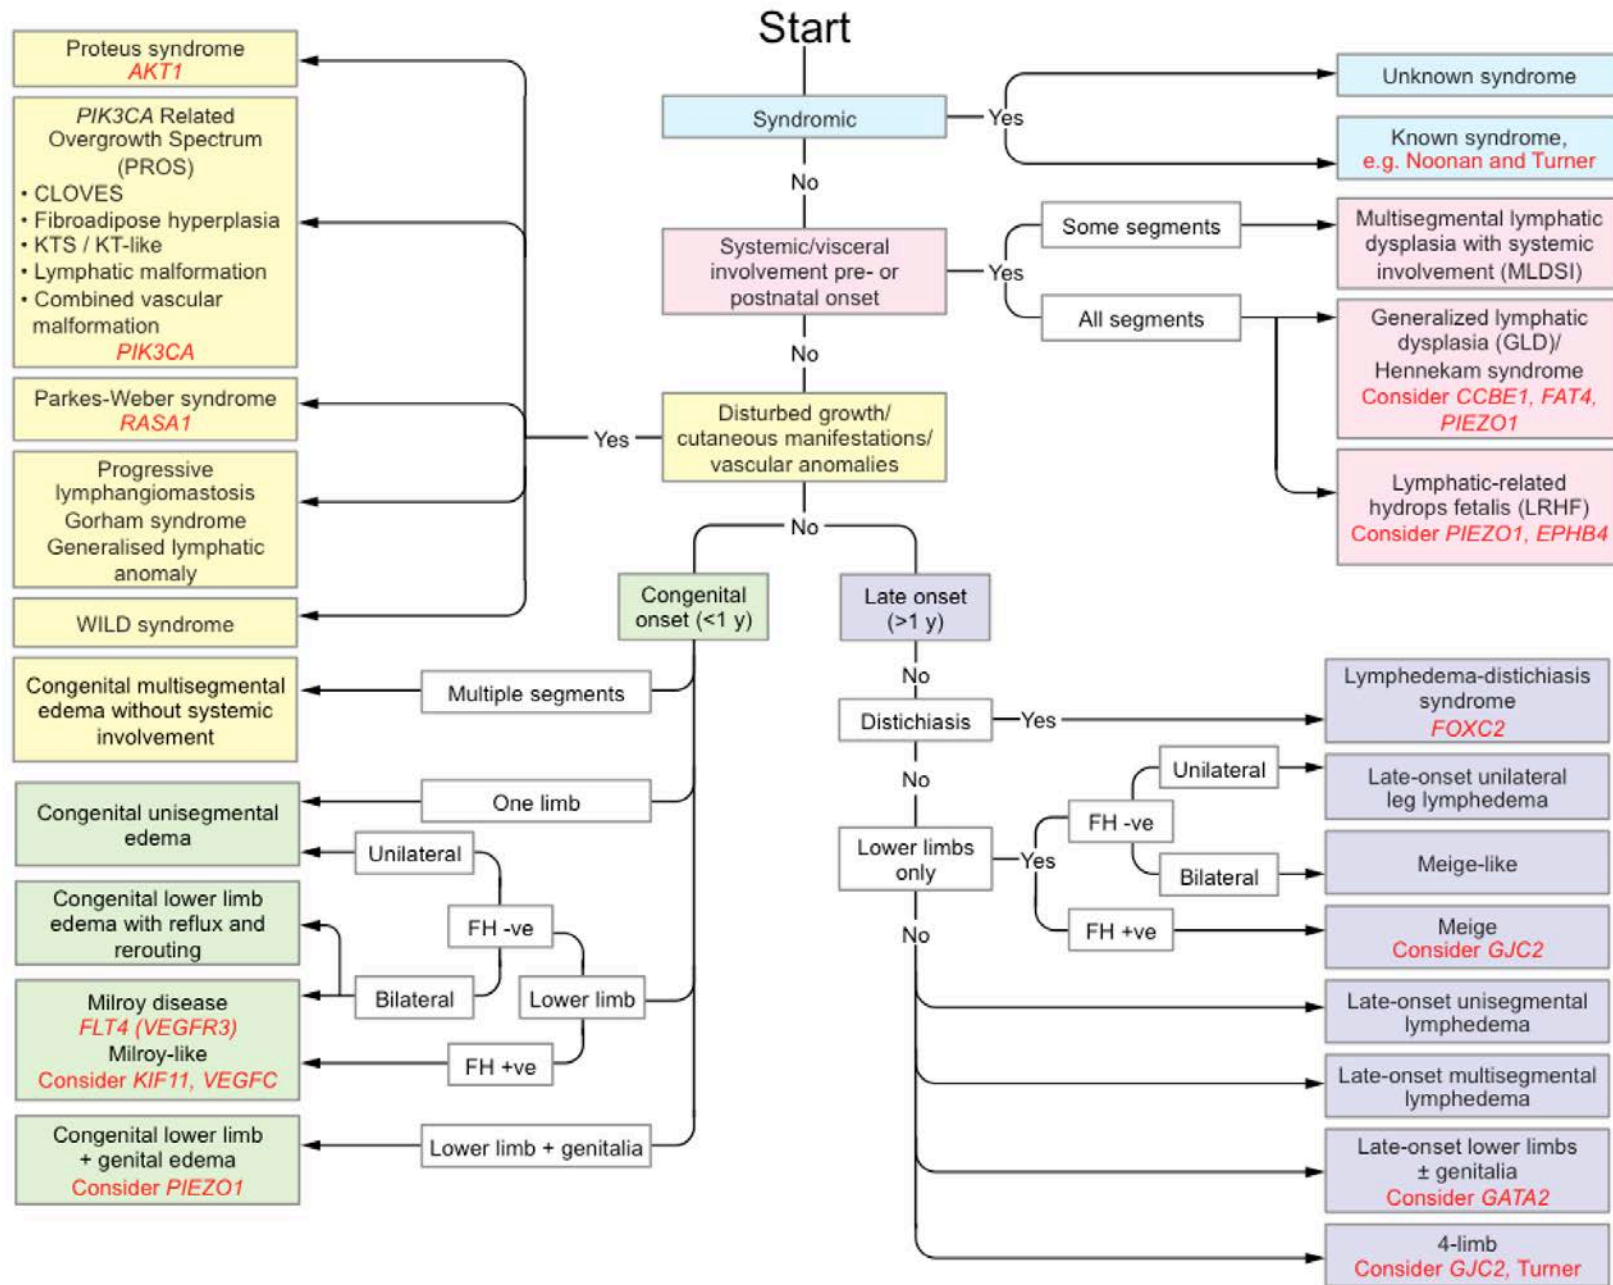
Start

Syndromic

Yes

Unknown syndrome

Known syndrome, e.g. Noonan and Turner

No

Systemic/visceral involvement pre- or postnatal onset

Yes

Some segments

Multisegmental lymphatic dysplasia with systemic involvement (MLDSI)

All segments

Generalized lymphatic dysplasia (GLD)/ Hennekam syndrome Consider CCBE1, FAT4, PIEZO1

Lymphatic-related hydrops fetalis (LRHF) Consider PIEZO1, EPHB4

No

Disturbed growth/ cutaneous manifestations/ vascular anomalies

Yes

Proteus syndrome AKT1

PIK3CA Related Overgrowth Spectrum (PROS)
• CLOVES
• Fibroadipose hyperplasia
• KTS / KT-like
• Lymphatic malformation
• Combined vascular malformation
PIK3CA

Parkes-Weber syndrome RASA1

Progressive lymphangiomastosis Gorham syndrome Generalised lymphatic anomaly

WILD syndrome

No

Congenital onset (<1 y)

Multiple segments

Congenital multisegmental edema without systemic involvement

One limb

Congenital unisegmental edema

Lower limb

FH -ve

Unilateral

Bilateral

Congenital lower limb edema with reflux and rerouting

Milroy disease FLT4 (VEGFR3) Milroy-like Consider KIF11, VEGFC

FH +ve

Lower limb + genitalia

Congenital lower limb + genital edema Consider PIEZO1

Late onset (>1 y)

No

Distichiasis

Yes

Lymphedema-distichiasis syndrome FOXC2

No

Lower limbs only

Yes

FH -ve

Unilateral

Late-onset unilateral leg lymphedema

Bilateral

Meige-like

FH +ve

Meige Consider GJC2

No

Late-onset unisegmental lymphedema

Late-onset multisegmental lymphedema

Late-onset lower limbs ± genitalia Consider GATA2

4-limb Consider GJC2, Turner